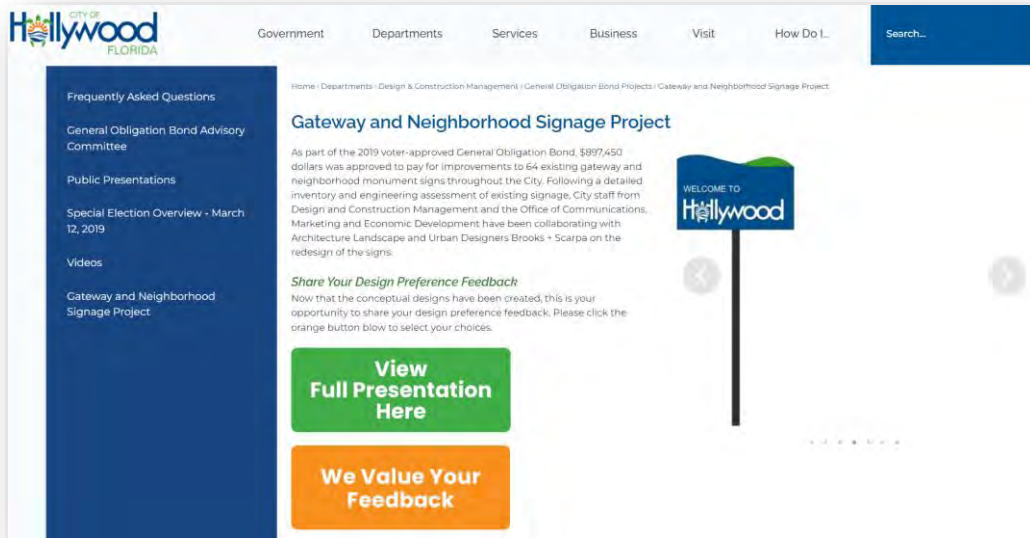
CITY OF Hollywood FLORIDA

Government Departments Services Business Visit How Do I... Search...

Frequently Asked Questions

General Obligation Bond Advisory Committee

Public Presentations

Special Election Overview - March 12, 2019

Videos

Gateway and Neighborhood Signage Project

Home › Departments › Design & Construction Management › General Obligation Bond Projects › Gateway and Neighborhood Signage Project

Gateway and Neighborhood Signage Project

As part of the 2019 voter-approved General Obligation Bond, $897,450 dollars was approved to pay for improvements to 64 existing gateway and neighborhood monument signs throughout the City. Following a detailed inventory and engineering assessment of existing signage, City staff from Design and Construction Management and the Office of Communications, Marketing and Economic Development have been collaborating with Architecture Landscape and Urban Designers Brooks + Scarpa on the redesign of the signs.

Share Your Design Preference Feedback

Now that the conceptual designs have been created, this is your opportunity to share your design preference feedback. Please click the orange button blow to select your choices.

View Full Presentation Here

We Value Your Feedback

WELCOME TO Hollywood